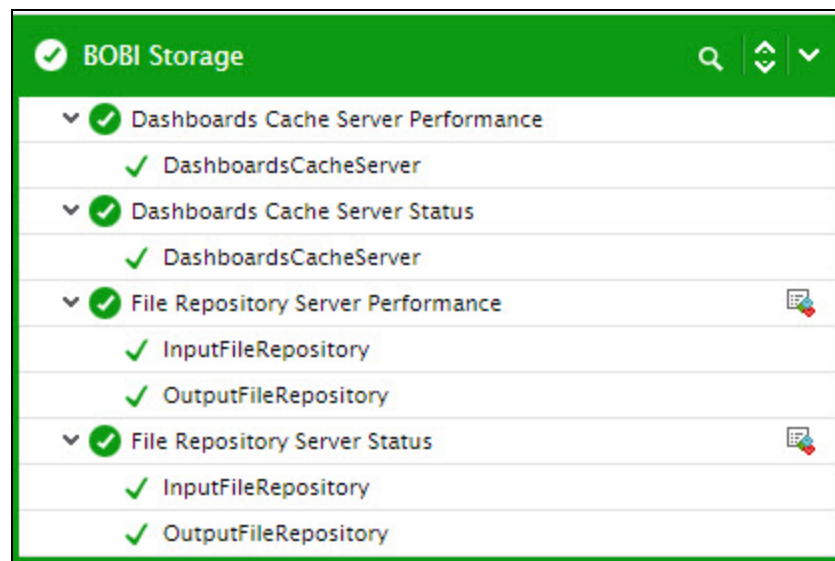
BOBI Storage

Dashboards Cache Server Performance

DashboardsCacheServer

Dashboards Cache Server Status

DashboardsCacheServer

File Repository Server Performance

InputFileRepository

OutputFileRepository

File Repository Server Status

InputFileRepository

OutputFileRepository